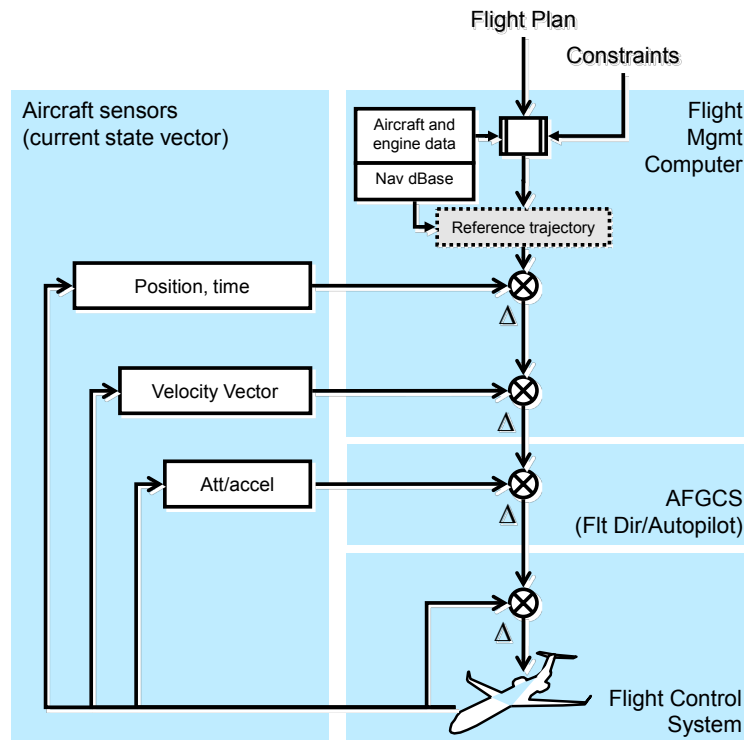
Flight Plan

Constraints

Aircraft sensors (current state vector)

Flight Mgmt Computer

Aircraft and engine data

Nav dBase

Reference trajectory

Position, time

$\Delta$

Velocity Vector

$\Delta$

Att/accel

$\Delta$

AFGCS (Flt Dir/Autopilot)

$\Delta$

Flight Control System